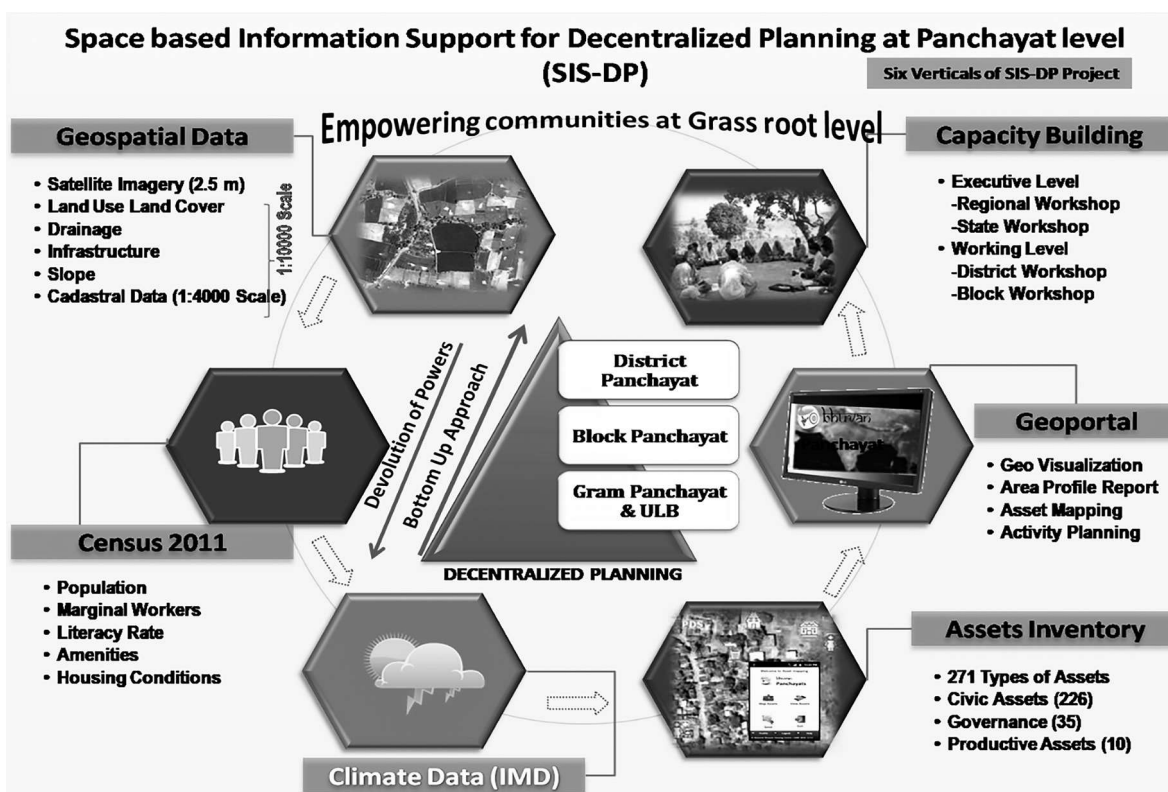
Space based Information Support for Decentralized Planning at Panchayat level (SIS-DP)

Six Verticals of SIS-DP Project

Empowering communities at Grass root level

Geospatial Data

• Satellite Imagery (2.5 m)
• Land Use Land Cover
• Drainage
• Infrastructure
• Slope
• Cadastral Data (1:4000 Scale)

1:10000 Scale

Capacity Building

• Executive Level
-Regional Workshop
-State Workshop
• Working Level
-District Workshop
-Block Workshop

Devolution of Powers

Bottom Up Approach

District Panchayat

Block Panchayat

Gram Panchayat & ULB

DECENTRALIZED PLANNING

Geoportal

• Geo Visualization
• Area Profile Report
• Asset Mapping
• Activity Planning

Census 2011

• Population
• Marginal Workers
• Literacy Rate
• Amenities
• Housing Conditions

Assets Inventory

• 271 Types of Assets
• Civic Assets (226)
• Governance (35)
• Productive Assets (10)

Climate Data (IMD)